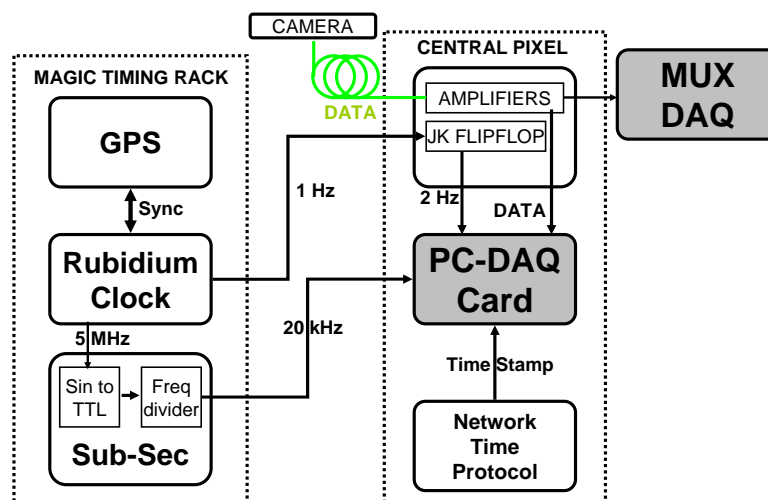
CAMERA

MAGIC TIMING RACK

CENTRAL PIXEL

MUX DAQ

DATA

AMPLIFIERS

JK FLIPFLOP

GPS

Sync

1 Hz

2 Hz

DATA

Rubidium Clock

PC-DAQ Card

5 MHz

20 kHz

Sin to TTL

Freq divider

Sub-Sec

Time Stamp

Network Time Protocol